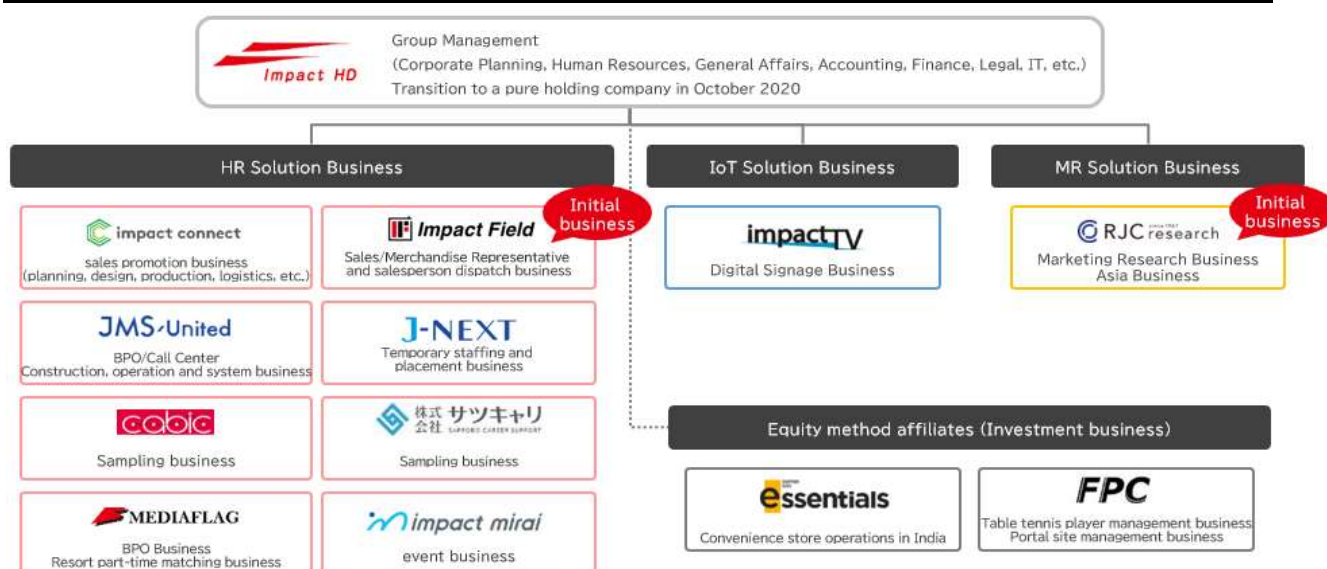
Impact HD

Group Management
(Corporate Planning, Human Resources, General Affairs, Accounting, Finance, Legal, IT, etc.)
Transition to a pure holding company in October 2020

HR Solution Business

impact connect
sales promotion business
(planning, design, production, logistics, etc.)

Impact Field
Sales/Merchandise Representative and salesperson dispatch business

Initial business

JMS United
BPO/Call Center
Construction, operation and system business

J-NEXT
Temporary staffing and placement business

cabic
Sampling business

株式会社 サツキャリ
SAPPORO CAREER SUPPORT
Sampling business

MEDIAFLAG
BPO Business
Resort part-time matching business

impact mirai
event business

IoT Solution Business

impactTV
Digital Signage Business

MR Solution Business

RJC research
Marketing Research Business
Asia Business

Initial business

Equity method affiliates (Investment business)

essentials
Convenience store operations in India

FPC
Table tennis player management business
Portal site management business